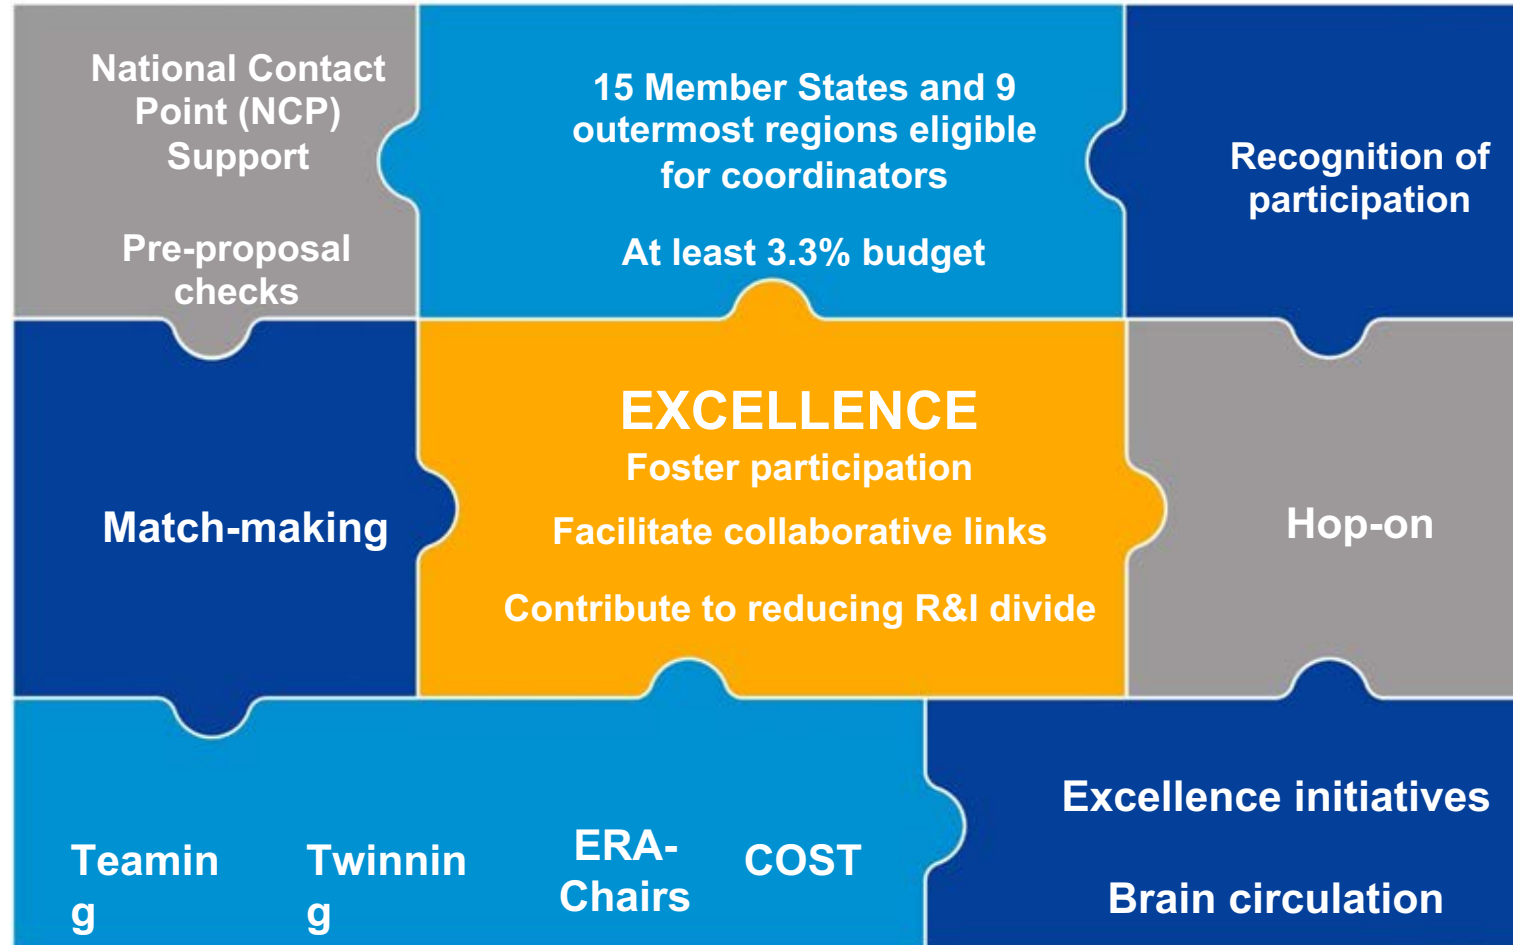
National Contact Point (NCP) Support

Pre-proposal checks

15 Member States and 9 outermost regions eligible for coordinators

At least 3.3% budget

Recognition of participation

Match-making

EXCELLENCE

Foster participation

Facilitate collaborative links

Contribute to reducing R&I divide

Hop-on

Teamin g

Twinnin g

ERA-Chairs

COST

Excellence initiatives

Brain circulation